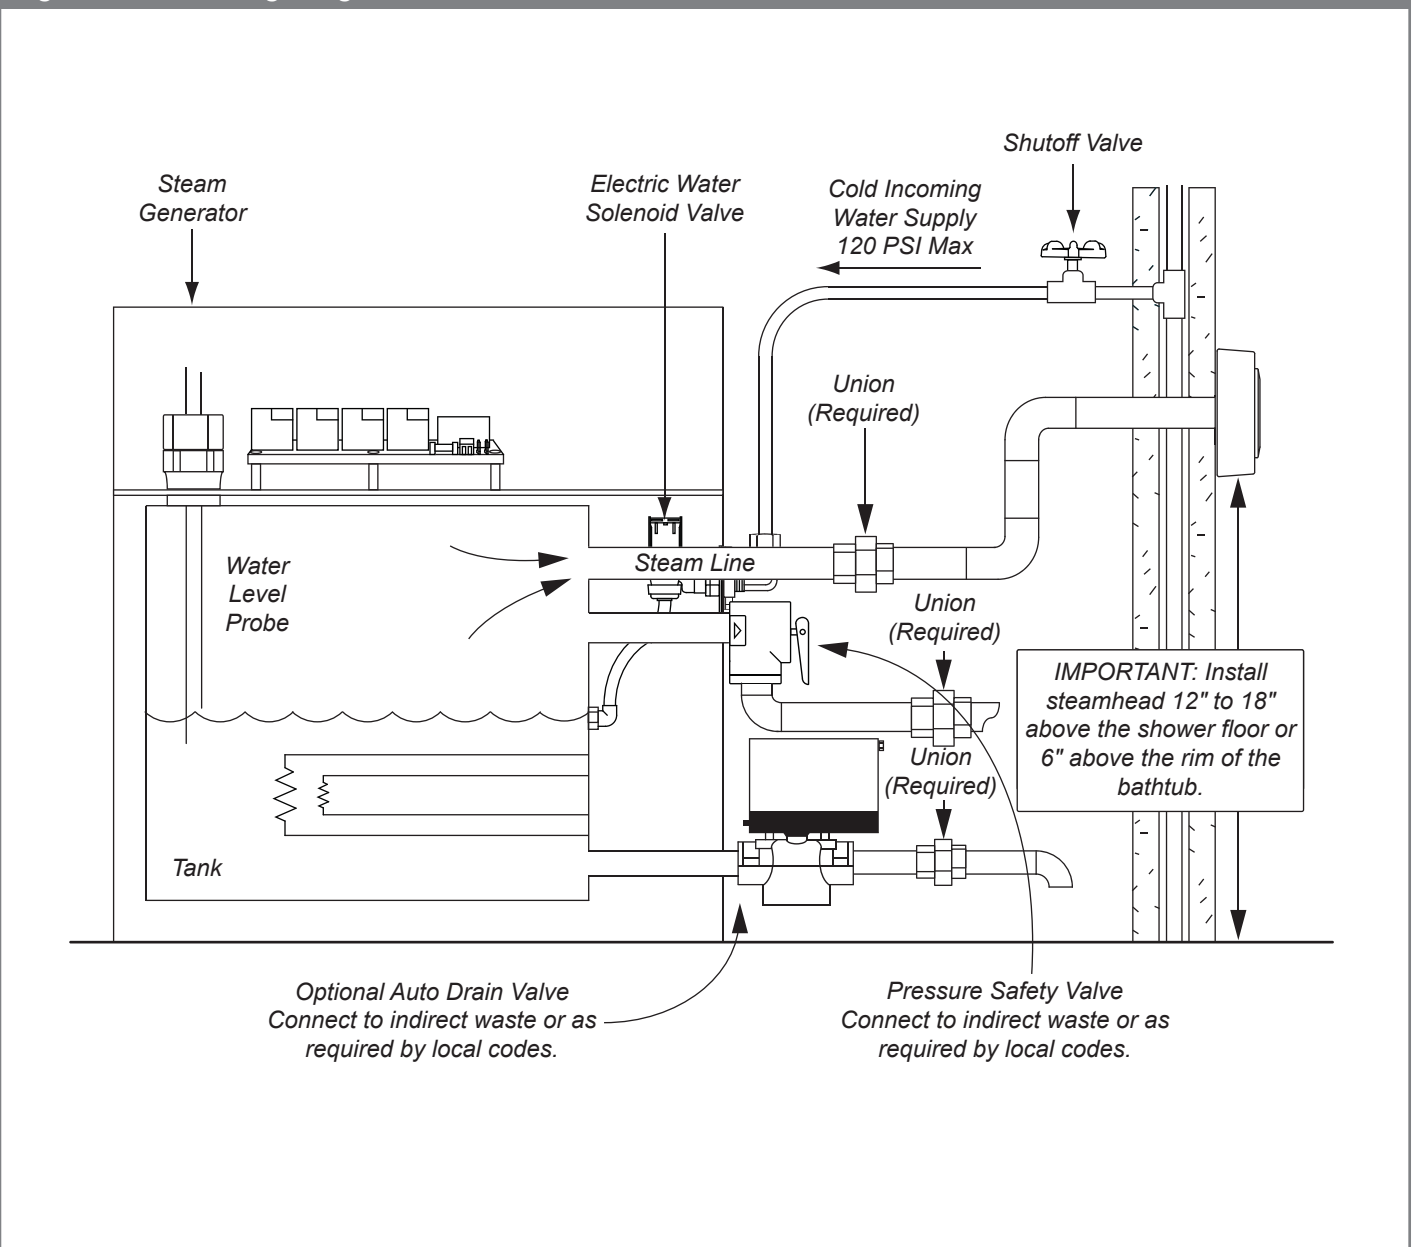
Shutoff Valve

Steam Generator

Electric Water Solenoid Valve

Cold Incoming Water Supply 120 PSI Max

Union (Required)

Water Level Probe

Steam Line

Union (Required)

IMPORTANT: Install steamhead 12" to 18" above the shower floor or 6" above the rim of the bathtub.

Union (Required)

Tank

Optional Auto Drain Valve Connect to indirect waste or as required by local codes.

Pressure Safety Valve Connect to indirect waste or as required by local codes.